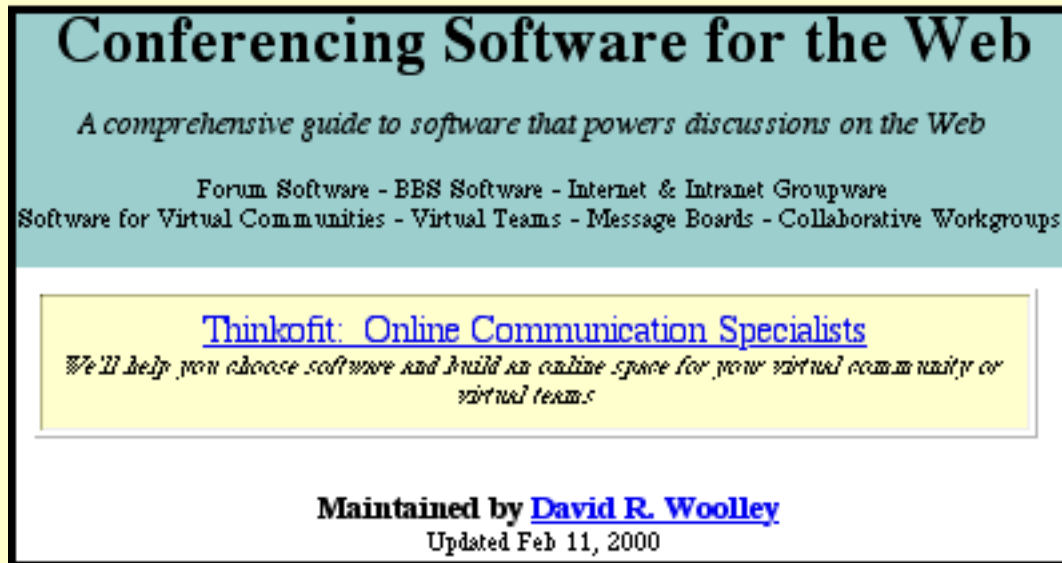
Conferencing Software for the Web

A comprehensive guide to software that powers discussions on the Web

Forum Software - BBS Software - Internet & Intranet Groupware
Software for Virtual Communities - Virtual Teams - Message Boards - Collaborative Workgroups

Thinkofit: Online Communication Specialists
We'll help you choose software and build an online space for your virtual community or virtual teams

Maintained by David R. Woolley
Updated Feb 11, 2000